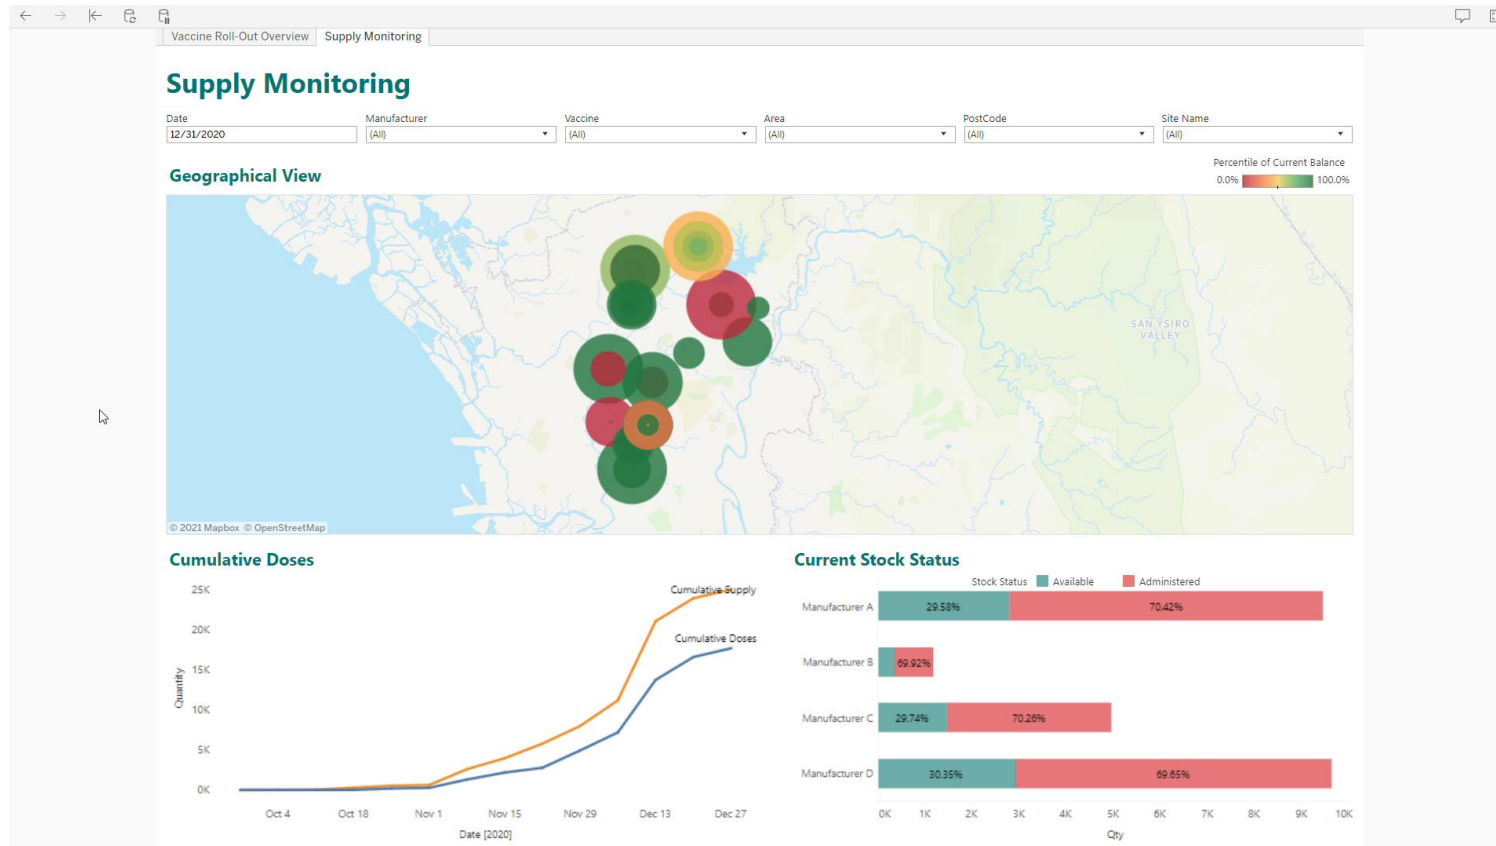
Vaccine Roll-Out Overview | Supply Monitoring

Supply Monitoring

Date
12/31/2020

Manufacturer
(All)

Vaccine
(All)

Area
(All)

PostCode
(All)

Site Name
(All)

Geographical View

Percentile of Current Balance
0.0% 100.0%

SAN YSIRO VALLEY

© 2021 Mapbox © OpenStreetMap

Cumulative Doses

25K
20K
15K
10K
5K
0K

Quantity

Cumulative Supply
Cumulative Doses

Oct 4 Oct 18 Nov 1 Nov 15 Nov 29 Dec 13 Dec 27
Date [2020]

Current Stock Status

Stock Status Available Administered

Manufacturer A 29.58% 70.42%
Manufacturer B 69.92%
Manufacturer C 29.74% 70.26%
Manufacturer D 30.35% 69.65%

0K 1K 2K 3K 4K 5K 6K 7K 8K 9K 10K
Qty